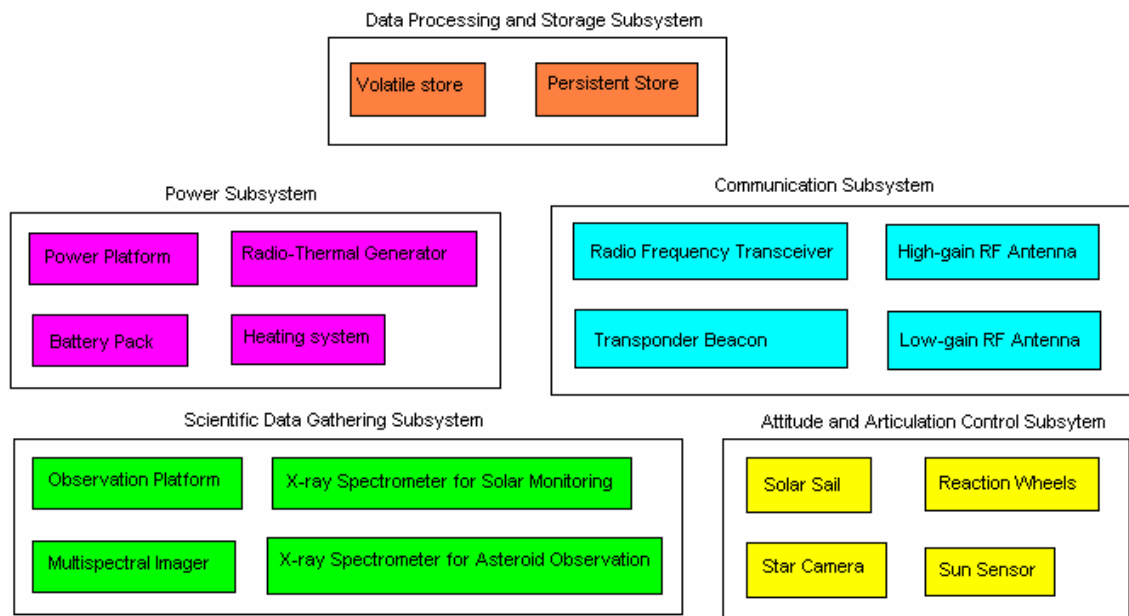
Data Processing and Storage Subsystem

Volatile store

Persistent Store

Power Subsystem

Power Platform

Radio-Thermal Generator

Battery Pack

Heating system

Communication Subsystem

Radio Frequency Transceiver

High-gain RF Antenna

Transponder Beacon

Low-gain RF Antenna

Scientific Data Gathering Subsystem

Observation Platform

X-ray Spectrometer for Solar Monitoring

Multispectral Imager

X-ray Spectrometer for Asteroid Observation

Attitude and Articulation Control Subsytem

Solar Sail

Reaction Wheels

Star Camera

Sun Sensor